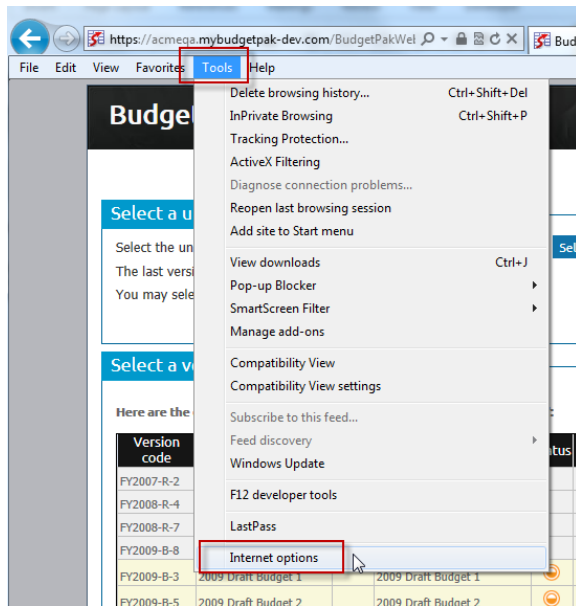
https://acmega.mybudgetpak-dev.com/BudgetPakWel

Bud

File Edit View Favorites Tools Help

Budget

Select a u

Select the un

The last versi

You may sele

Sel

Select a v

Here are the

Version code

FY2007-R-2

FY2008-R-4

FY2008-R-7

FY2009-B-8

FY2009-B-3 2009 Draft Budget 1 2009 Draft Budget 1

FY2009-B-5 2009 Draft Budget 2 2009 Draft Budget 2

tus

Delete browsing history... Ctrl+Shift+Del

InPrivate Browsing Ctrl+Shift+P

Tracking Protection...

ActiveX Filtering

Diagnose connection problems...

Reopen last browsing session

Add site to Start menu

View downloads Ctrl+J

Pop-up Blocker

SmartScreen Filter

Manage add-ons

Compatibility View

Compatibility View settings

Subscribe to this feed...

Feed discovery

Windows Update

F12 developer tools

LastPass

Internet options